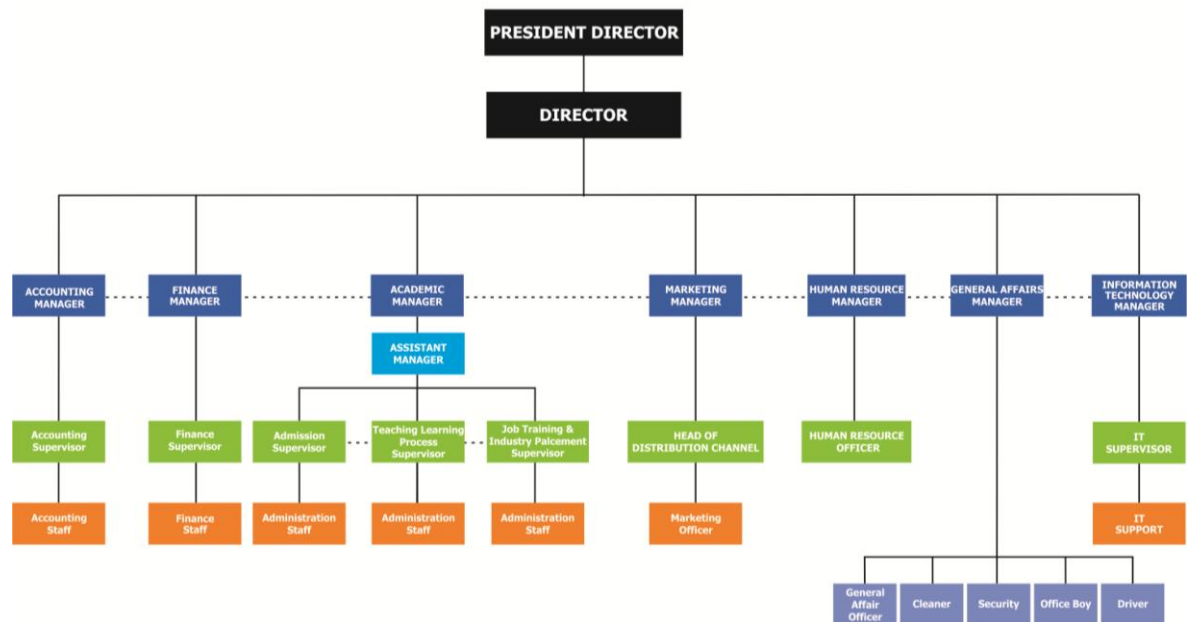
PRESIDENT DIRECTOR

DIRECTOR

ACCOUNTING MANAGER

FINANCE MANAGER

ACADEMIC MANAGER

MARKETING MANAGER

HUMAN RESOURCE MANAGER

GENERAL AFFAIRS MANAGER

INFORMATION TECHNOLOGY MANAGER

ASSISTANT MANAGER

Accounting Supervisor

Finance Supervisor

Admission Supervisor

Teaching Learning Process Supervisor

Job Training & Industry Palcement Supervisor

HEAD OF DISTRIBUTION CHANNEL

HUMAN RESOURCE OFFICER

IT SUPERVISOR

Accounting Staff

Finance Staff

Administration Staff

Administration Staff

Administration Staff

Marketing Officer

IT SUPPORT

General Affair Officer

Cleaner

Security

Office Boy

Driver